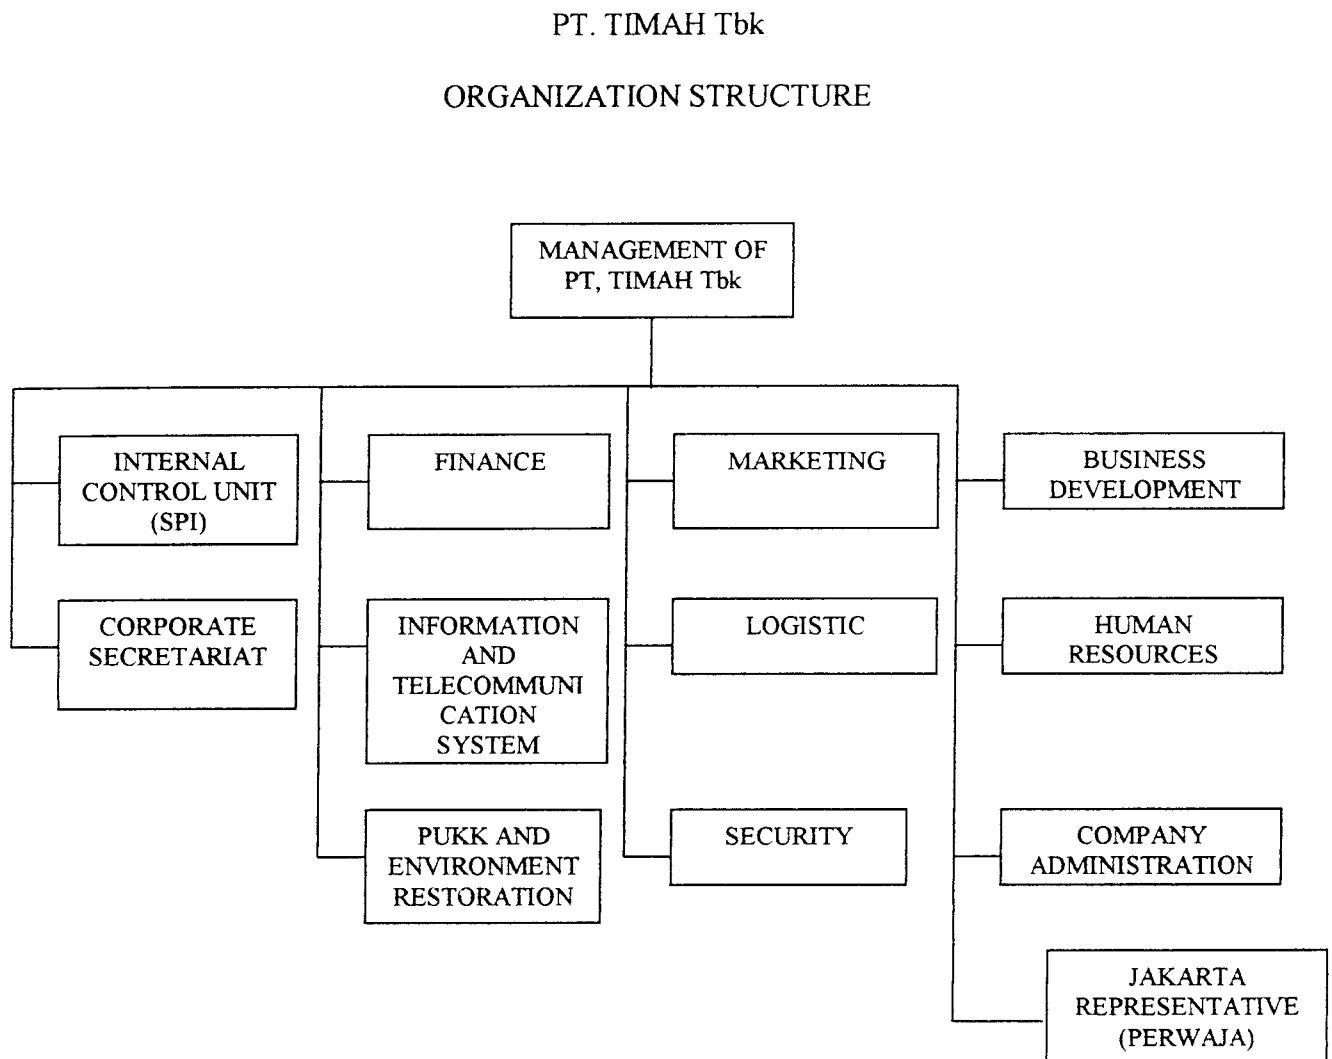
PT. TIMAH Tbk

ORGANIZATION STRUCTURE

MANAGEMENT OF PT, TIMAH Tbk

INTERNAL CONTROL UNIT (SPI)

CORPORATE SECRETARIAT

FINANCE

INFORMATION AND TELECOMMUNI CATION SYSTEM

PUKK AND ENVIRONMENT RESTORATION

MARKETING

LOGISTIC

SECURITY

BUSINESS DEVELOPMENT

HUMAN RESOURCES

COMPANY ADMINISTRATION

JAKARTA REPRESENTATIVE (PERWAJA)